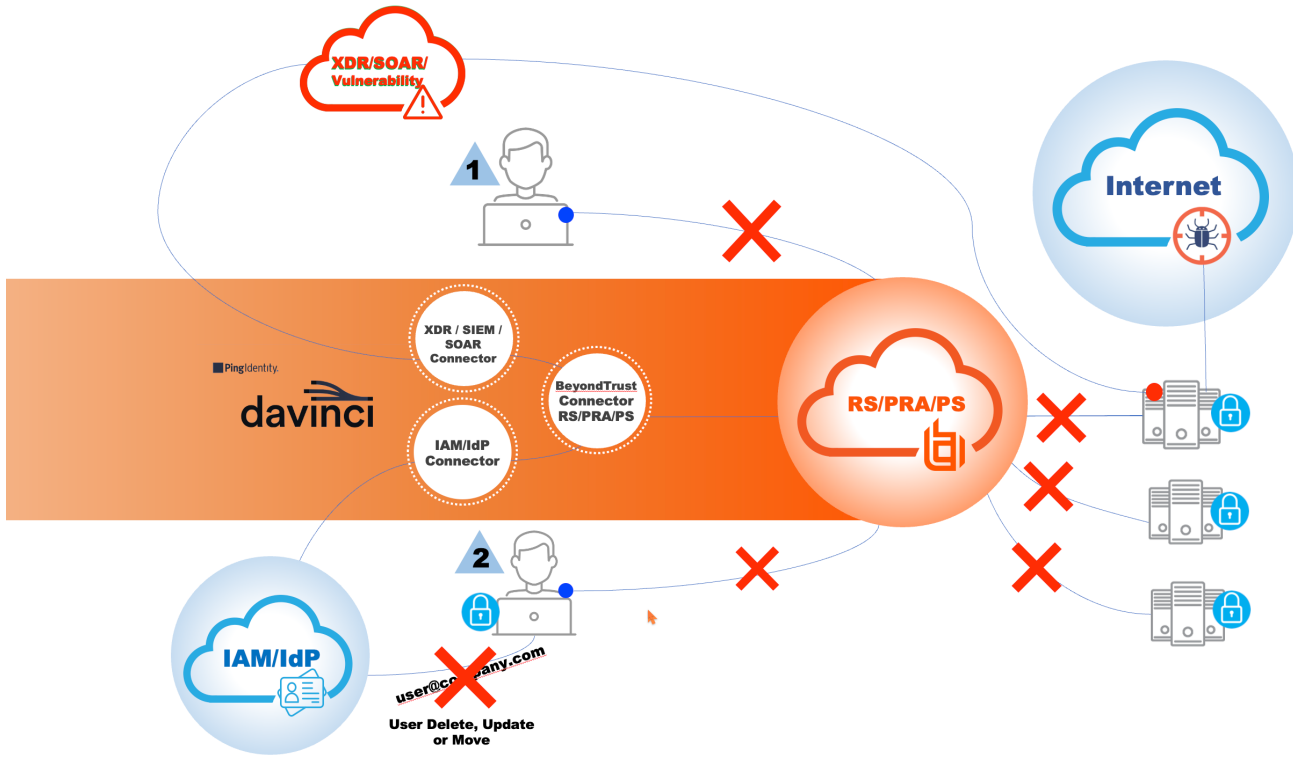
XDR/SOAR/
Vulnerability

1

Internet

XDR / SIEM / SOAR Connector

PingIdentity.

davinci

BeyondTrust Connector RS/PRA/PS

RS/PRA/PS

IAM/IdP Connector

2

IAM/IdP

user@co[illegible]any.com

User Delete, Update or Move